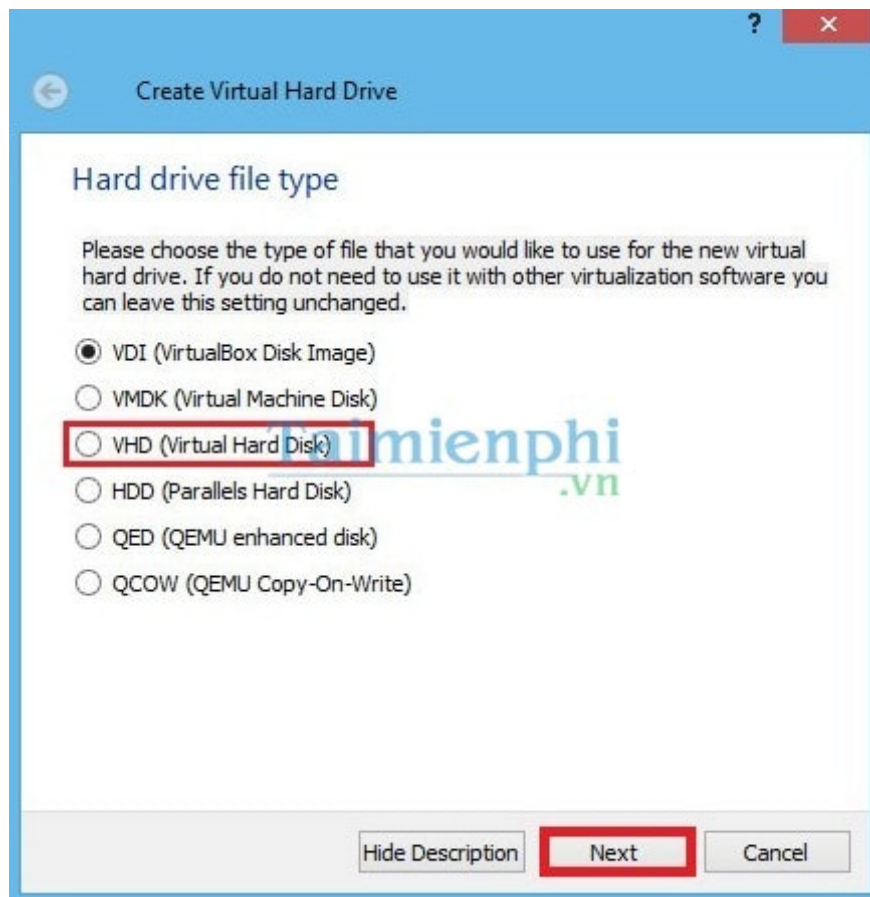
?
×

Create Virtual Hard Drive

Hard drive file type

Please choose the type of file that you would like to use for the new virtual hard drive. If you do not need to use it with other virtualization software you can leave this setting unchanged.

VDI (VirtualBox Disk Image)
VMDK (Virtual Machine Disk)
VHD (Virtual Hard Disk)
HDD (Parallels Hard Disk)
QED (QEMU enhanced disk)
QCOW (QEMU Copy-On-Write)

Taimienphi
.vn

Hide Description
Next
Cancel